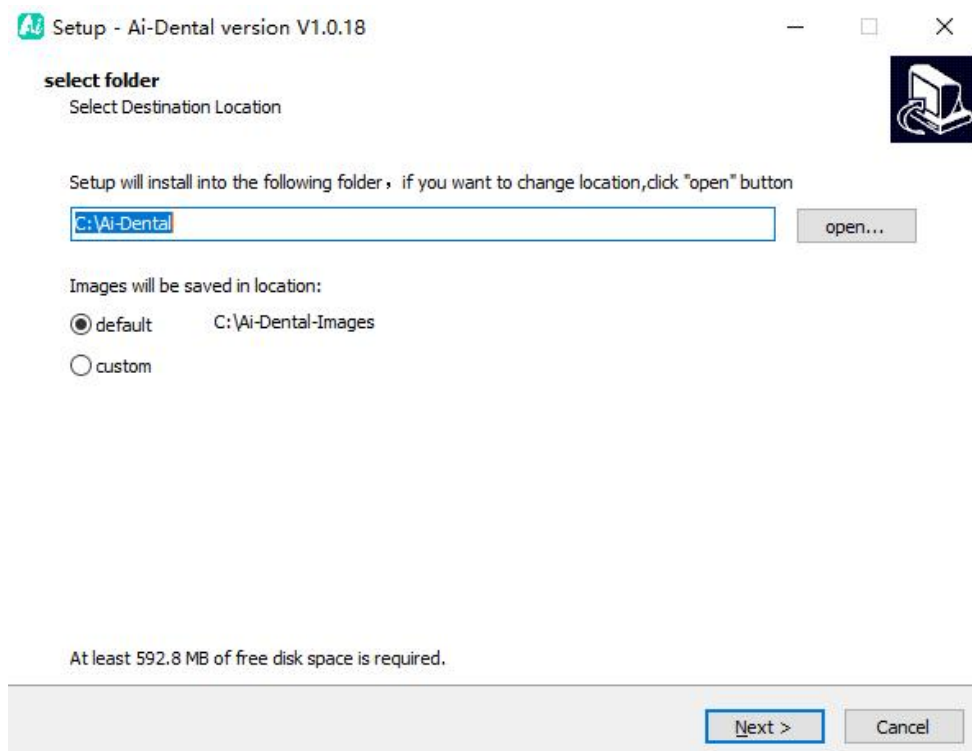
Setup - Ai-Dental version V1.0.18

select folder
Select Destination Location

Setup will install into the following folder，if you want to change location,click "open" button

C:\Ai-Dental

open...

Images will be saved in location:

default C:\Ai-Dental-Images

custom

At least 592.8 MB of free disk space is required.

Next >

Cancel